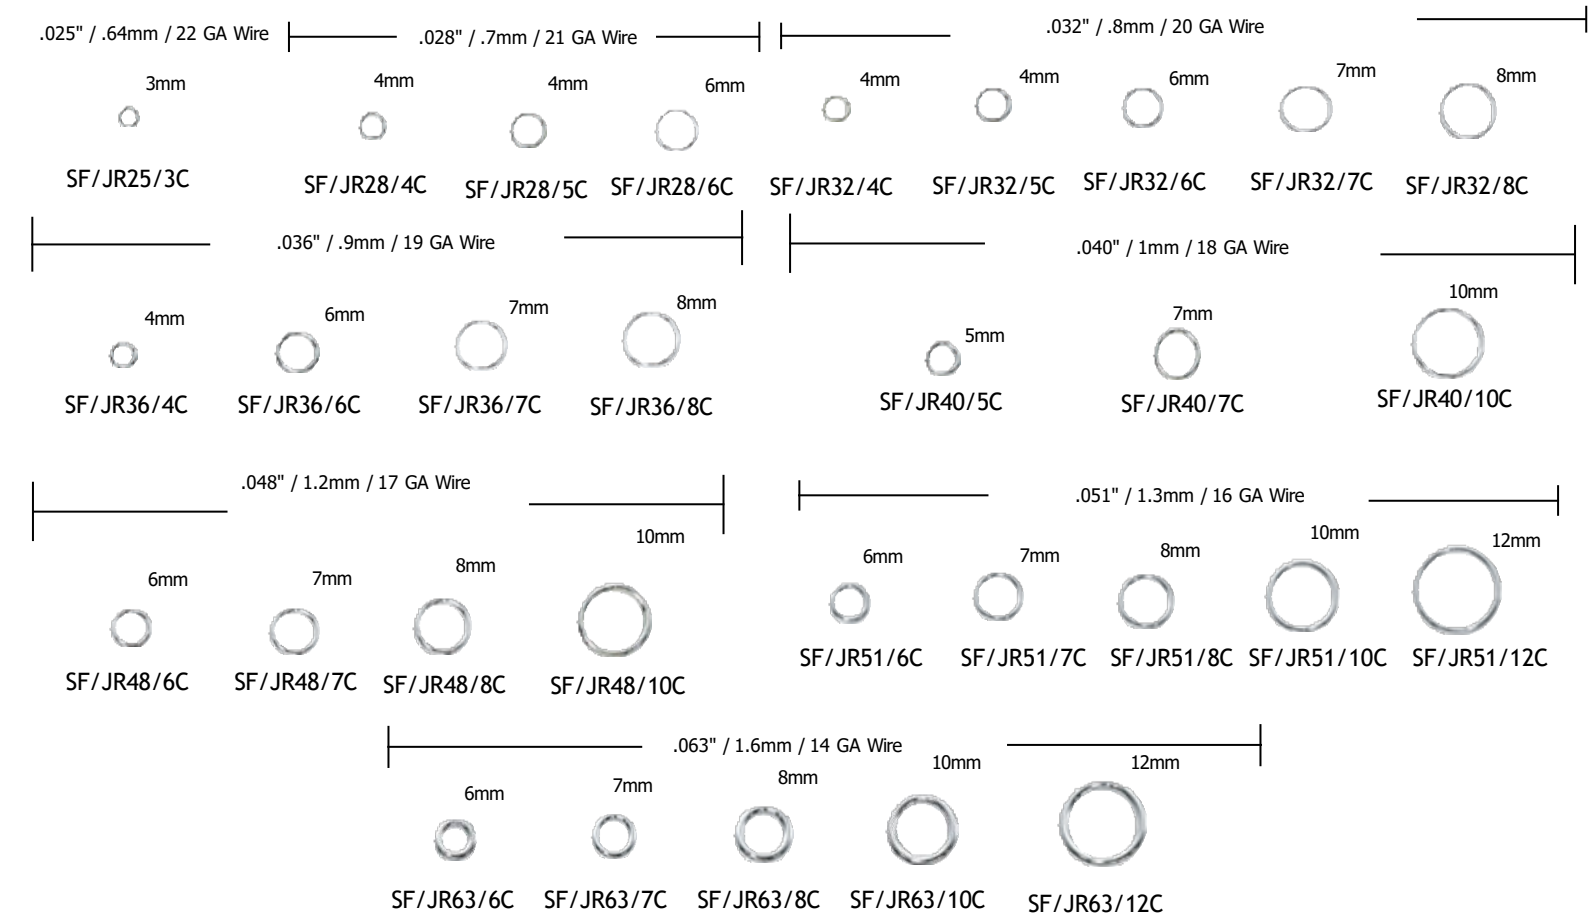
.025" / .64mm / 22 GA Wire

3mm

SF/JR25/3C

.028" / .7mm / 21 GA Wire

4mm 4mm 6mm

SF/JR28/4C SF/JR28/5C SF/JR28/6C

.032" / .8mm / 20 GA Wire

4mm 4mm 6mm 7mm 8mm

SF/JR32/4C SF/JR32/5C SF/JR32/6C SF/JR32/7C SF/JR32/8C

.036" / .9mm / 19 GA Wire

4mm 6mm 7mm 8mm

SF/JR36/4C SF/JR36/6C SF/JR36/7C SF/JR36/8C

.040" / 1mm / 18 GA Wire

5mm 7mm 10mm

SF/JR40/5C SF/JR40/7C SF/JR40/10C

.048" / 1.2mm / 17 GA Wire

6mm 7mm 8mm 10mm

SF/JR48/6C SF/JR48/7C SF/JR48/8C SF/JR48/10C

.051" / 1.3mm / 16 GA Wire

6mm 7mm 8mm 10mm 12mm

SF/JR51/6C SF/JR51/7C SF/JR51/8C SF/JR51/10C SF/JR51/12C

.063" / 1.6mm / 14 GA Wire

6mm 7mm 8mm 10mm 12mm

SF/JR63/6C SF/JR63/7C SF/JR63/8C SF/JR63/10C SF/JR63/12C